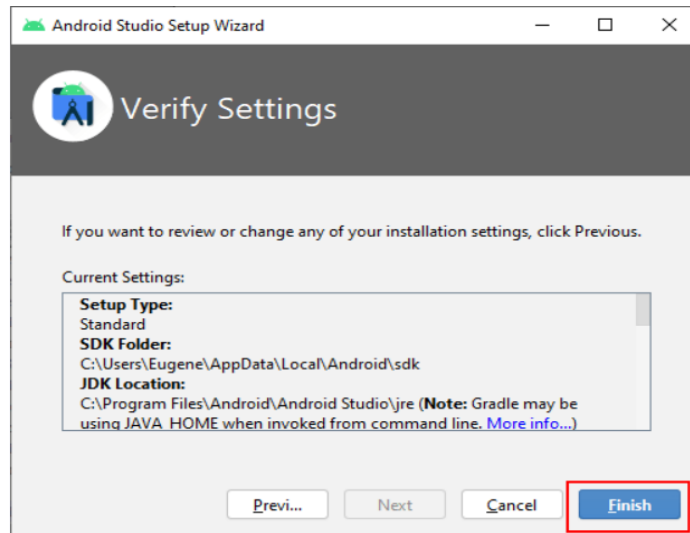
Android Studio Setup Wizard

Verify Settings

If you want to review or change any of your installation settings, click Previous.

Current Settings:

**Setup Type:**
Standard
**SDK Folder:**
C:\Users\Eugene\AppData\Local\Android\sdk
**JDK Location:**
C:\Program Files\Android\Android Studio\jre (**Note:** Gradle may be using JAVA_HOME when invoked from command line. More info...)

Previ... Next Cancel Finish